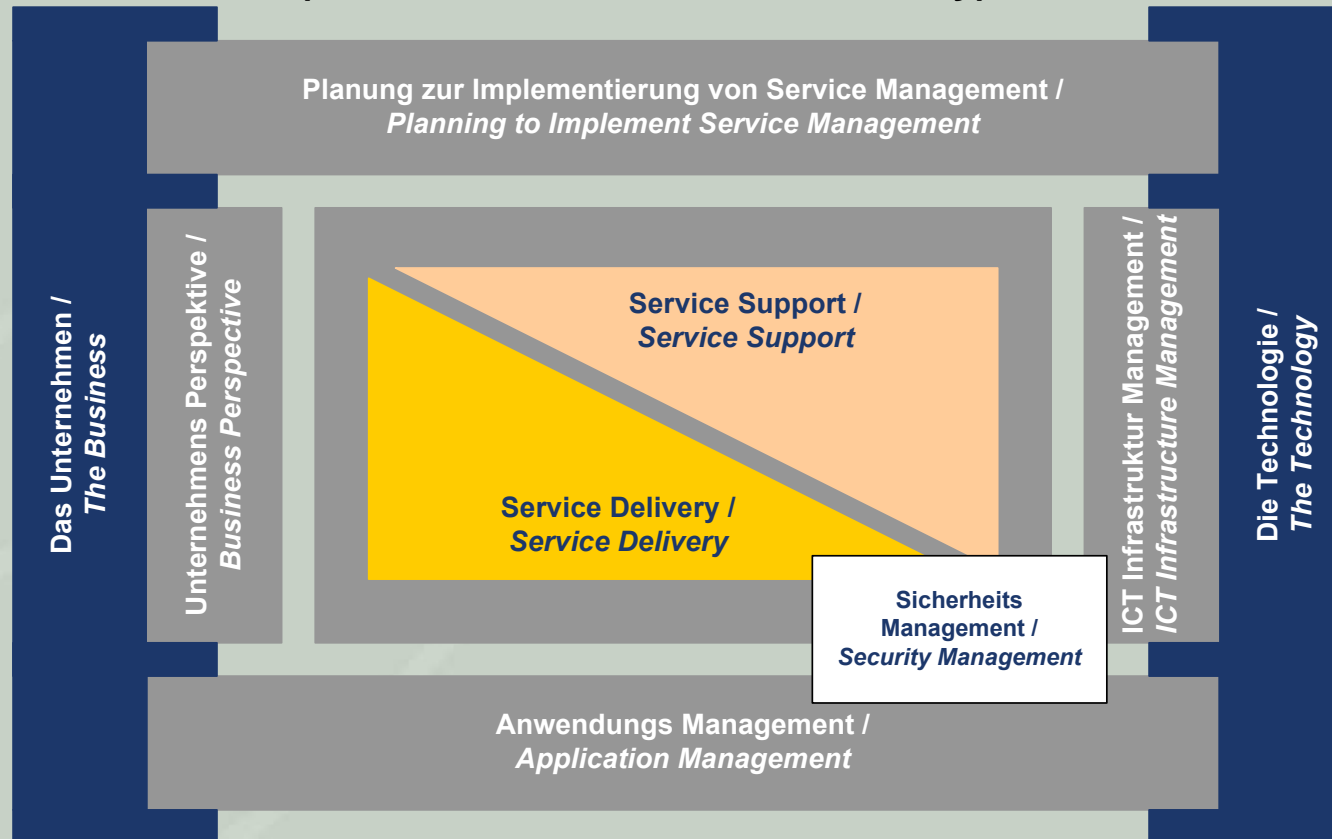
Planung zur Implementierung von Service Management /
*Planning to Implement Service Management*

Das Unternehmen /
*The Business*

Unternehmens Perspektive /
*Business Perspective*

Service Support /
*Service Support*

Service Delivery /
*Service Delivery*

Sicherheits Management /
*Security Management*

ICT Infrastruktur Management /
*ICT Infrastructure Management*

Die Technologie /
*The Technology*

Anwendungs Management /
*Application Management*